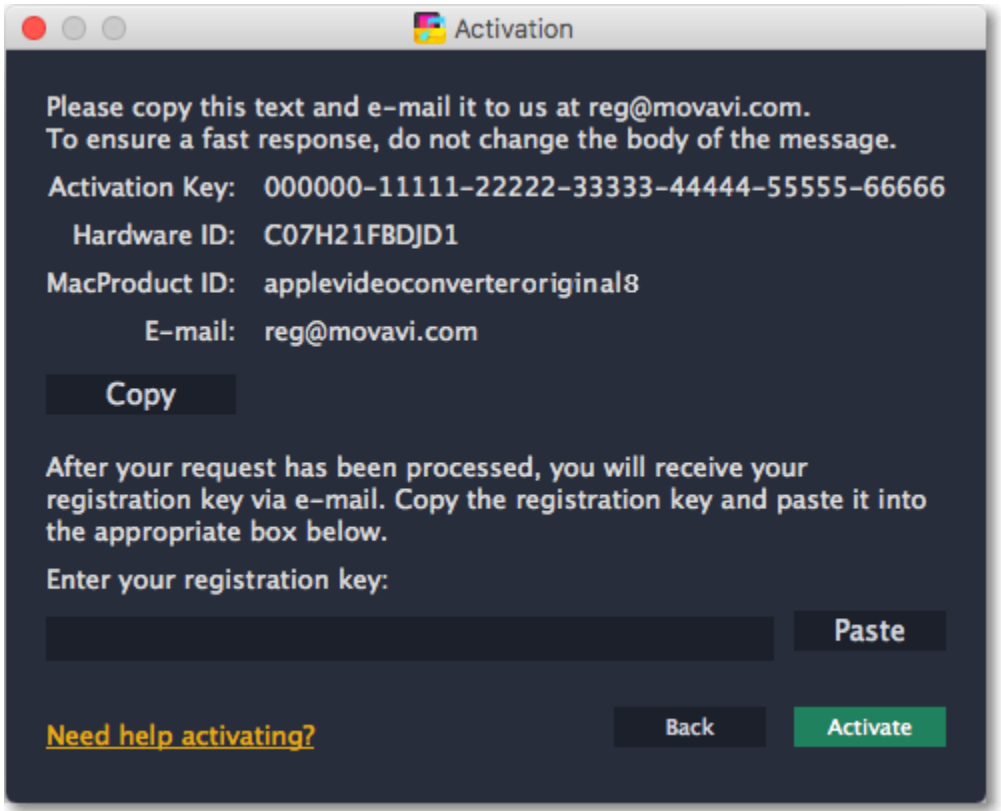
Activation

Please copy this text and e-mail it to us at reg@movavi.com.
To ensure a fast response, do not change the body of the message.

Activation Key: 000000-11111-22222-33333-44444-55555-66666
Hardware ID: C07H21FBDJD1
MacProduct ID: applevideoconverteroriginal8
E-mail: reg@movavi.com

Copy

After your request has been processed, you will receive your registration key via e-mail. Copy the registration key and paste it into the appropriate box below.

Enter your registration key:

Paste

Need help activating?

Back

Activate